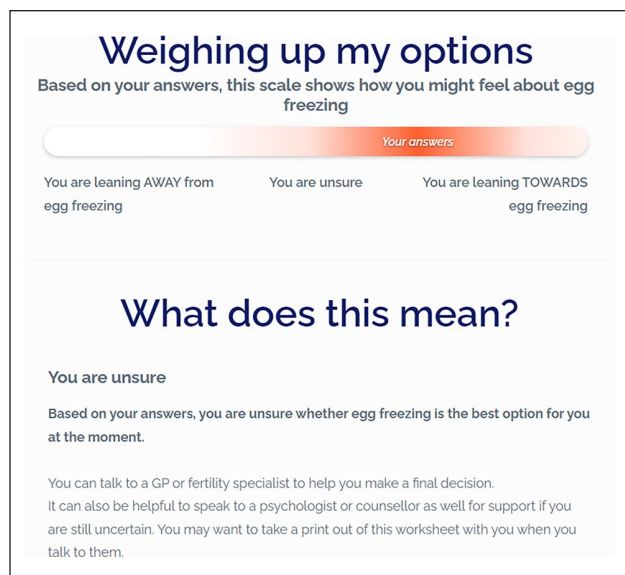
Weighing up my options

Based on your answers, this scale shows how you might feel about egg freezing

Your answers

You are leaning AWAY from egg freezing

You are unsure

You are leaning TOWARDS egg freezing

What does this mean?

You are unsure

Based on your answers, you are unsure whether egg freezing is the best option for you at the moment.

You can talk to a GP or fertility specialist to help you make a final decision.
It can also be helpful to speak to a psychologist or counsellor as well for support if you are still uncertain. You may want to take a print out of this worksheet with you when you talk to them.